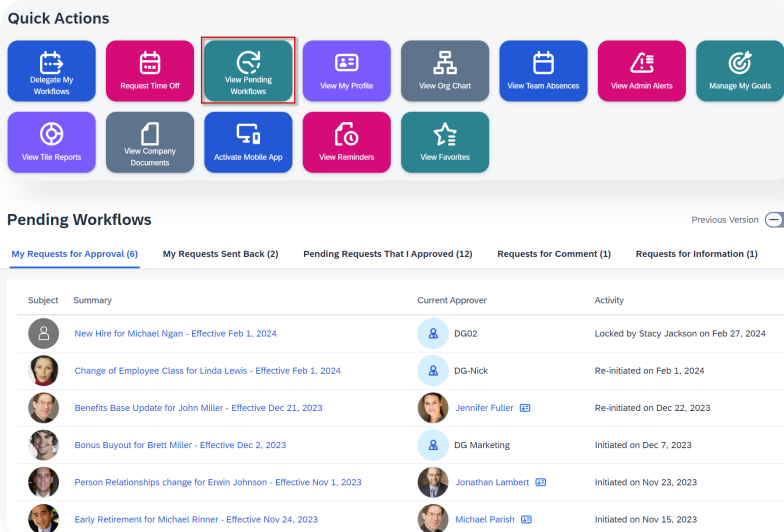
Quick Actions

Delegate My Workflows

Request Time Off

View Pending Workflows

View My Profile

View Org Chart

View Team Absences

View Admin Alerts

Manage My Goals

View Tile Reports

View Company Documents

Activate Mobile App

View Reminders

View Favorites

Pending Workflows

Previous Version

My Requests for Approval (6)

My Requests Sent Back (2)

Pending Requests That I Approved (12)

Requests for Comment (1)

Requests for Information (1)

| Subject | Summary | Current Approver | Activity |
|---|---|---|---|
| | New Hire for Michael Ngan - Effective Feb 1, 2024 | DG02 | Locked by Stacy Jackson on Feb 27, 2024 |
| | Change of Employee Class for Linda Lewis - Effective Feb 1, 2024 | DG-Nick | Re-initiated on Feb 1, 2024 |
| | Benefits Base Update for John Miller - Effective Dec 21, 2023 | Jennifer Fuller | Re-initiated on Dec 22, 2023 |
| | Bonus Buyout for Brett Miller - Effective Dec 2, 2023 | DG Marketing | Initiated on Dec 7, 2023 |
| | Person Relationships change for Erwin Johnson - Effective Nov 1, 2023 | Jonathan Lambert | Initiated on Nov 23, 2023 |
| | Early Retirement for Michael Rinner - Effective Nov 24, 2023 | Michael Parish | Initiated on Nov 15, 2023 |